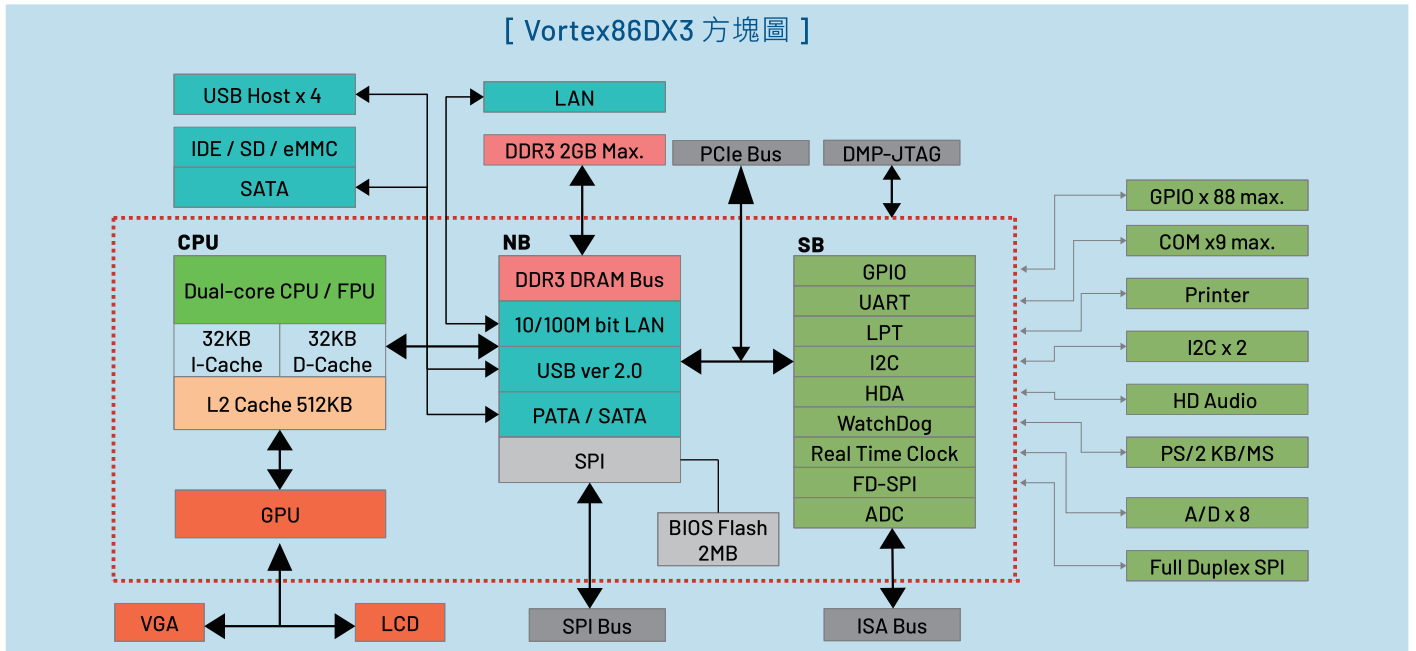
[ Vortex86DX3 方塊圖 ]

USB Host x 4

LAN

IDE / SD / eMMC

SATA

DDR3 2GB Max.

PCIe Bus

DMP-JTAG

CPU

Dual-core CPU / FPU

32KB I-Cache

32KB D-Cache

L2 Cache 512KB

GPU

NB

DDR3 DRAM Bus

10/100M bit LAN

USB ver 2.0

PATA / SATA

SPI

BIOS Flash 2MB

SB

GPIO

UART

LPT

I2C

HDA

WatchDog

Real Time Clock

FD-SPI

ADC

GPIO x 88 max.

COM x9 max.

Printer

I2C x 2

HD Audio

PS/2 KB/MS

A/D x 8

Full Duplex SPI

VGA

LCD

SPI Bus

ISA Bus